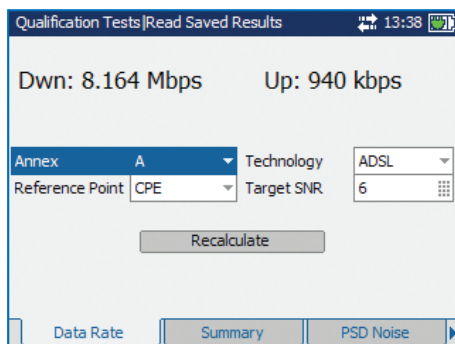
Qualification Tests|Read Saved Results 13:38

Dwn: 8.164 Mbps Up: 940 kbps

| Annex | A | Technology | ADSL |
|---|---|---|---|
| Reference Point | CPE | Target SNR | 6 |

Recalculate

Data Rate | Summary | PSD Noise